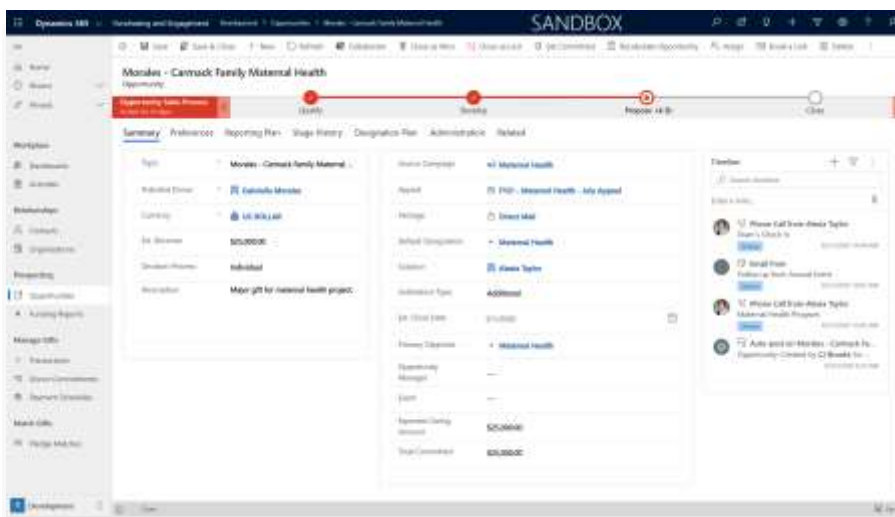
Dynamics 365 Fundraising and Engagement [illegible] SANDBOX

Morales - Carmack Family Maternal Health
Opportunity

Qualify Develop Propose (4 D) Close

Summary Preferences Reporting Plan Stage History Designation Plan Administration Related

Type Morales - Carmack Family Maternal...
Individual Donor Gabriella Morales
Currency US DOLLAR
Est. Revenue $25,000.00
Donation Process Individual
Description Major gift for maternal health project

Source Campaign Maternal Health
Appeal FY21 - Maternal Health - July Appeal
Package Direct Mail
Default Designation Maternal Health
Solicitor Alexis Taylor
Solicitation Type Additional
Est. Close Date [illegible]
Primary Objective Maternal Health
Opportunity Manager ---
Event ---
Expected Giving Amount $25,000.00
Total Committed $25,000.00

Timeline
Phone Call from Alexis Taylor
Email from
Phone Call from Alexis Taylor
Maternal Health Program
Auto-post on Morales - Carmack Fa...
Opportunity Created by CJ Brooks for...

Home
Recent
Pinned
Workplace
Dashboards
Activities
Relationships
Contacts
Organizations
Prospecting
Opportunities
Funding Reports
Manage Gifts
Transactions
Donor Commitments
Payment Schedules
Match Gifts
Pledge Matches
Development